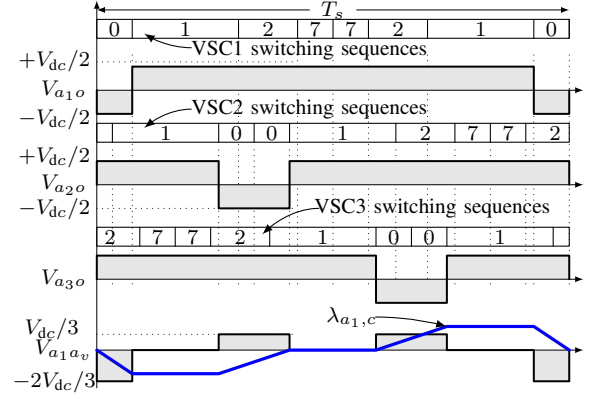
$T_s$

| 0 | 1 | 2 | 7 | 7 | 2 | 1 | 0 |
|---|---|---|---|---|---|---|---|

VSC1 switching sequences

$+V_{\text{dc}}/2$

$V_{a_1o}$

$-V_{\text{dc}}/2$

VSC2 switching sequences

| | 1 | 0 | 0 | 1 | 2 | 7 | 7 | 2 |
|---|---|---|---|---|---|---|---|---|

$+V_{\text{dc}}/2$

$V_{a_2o}$

$-V_{\text{dc}}/2$

VSC3 switching sequences

| 2 | 7 | 7 | 2 | 1 | 0 | 0 | 1 |
|---|---|---|---|---|---|---|---|

$V_{a_3o}$

$V_{\text{dc}}/3$

$\lambda_{a_1,c}$

$V_{a_1a_v}$

$-2V_{\text{dc}}/3$